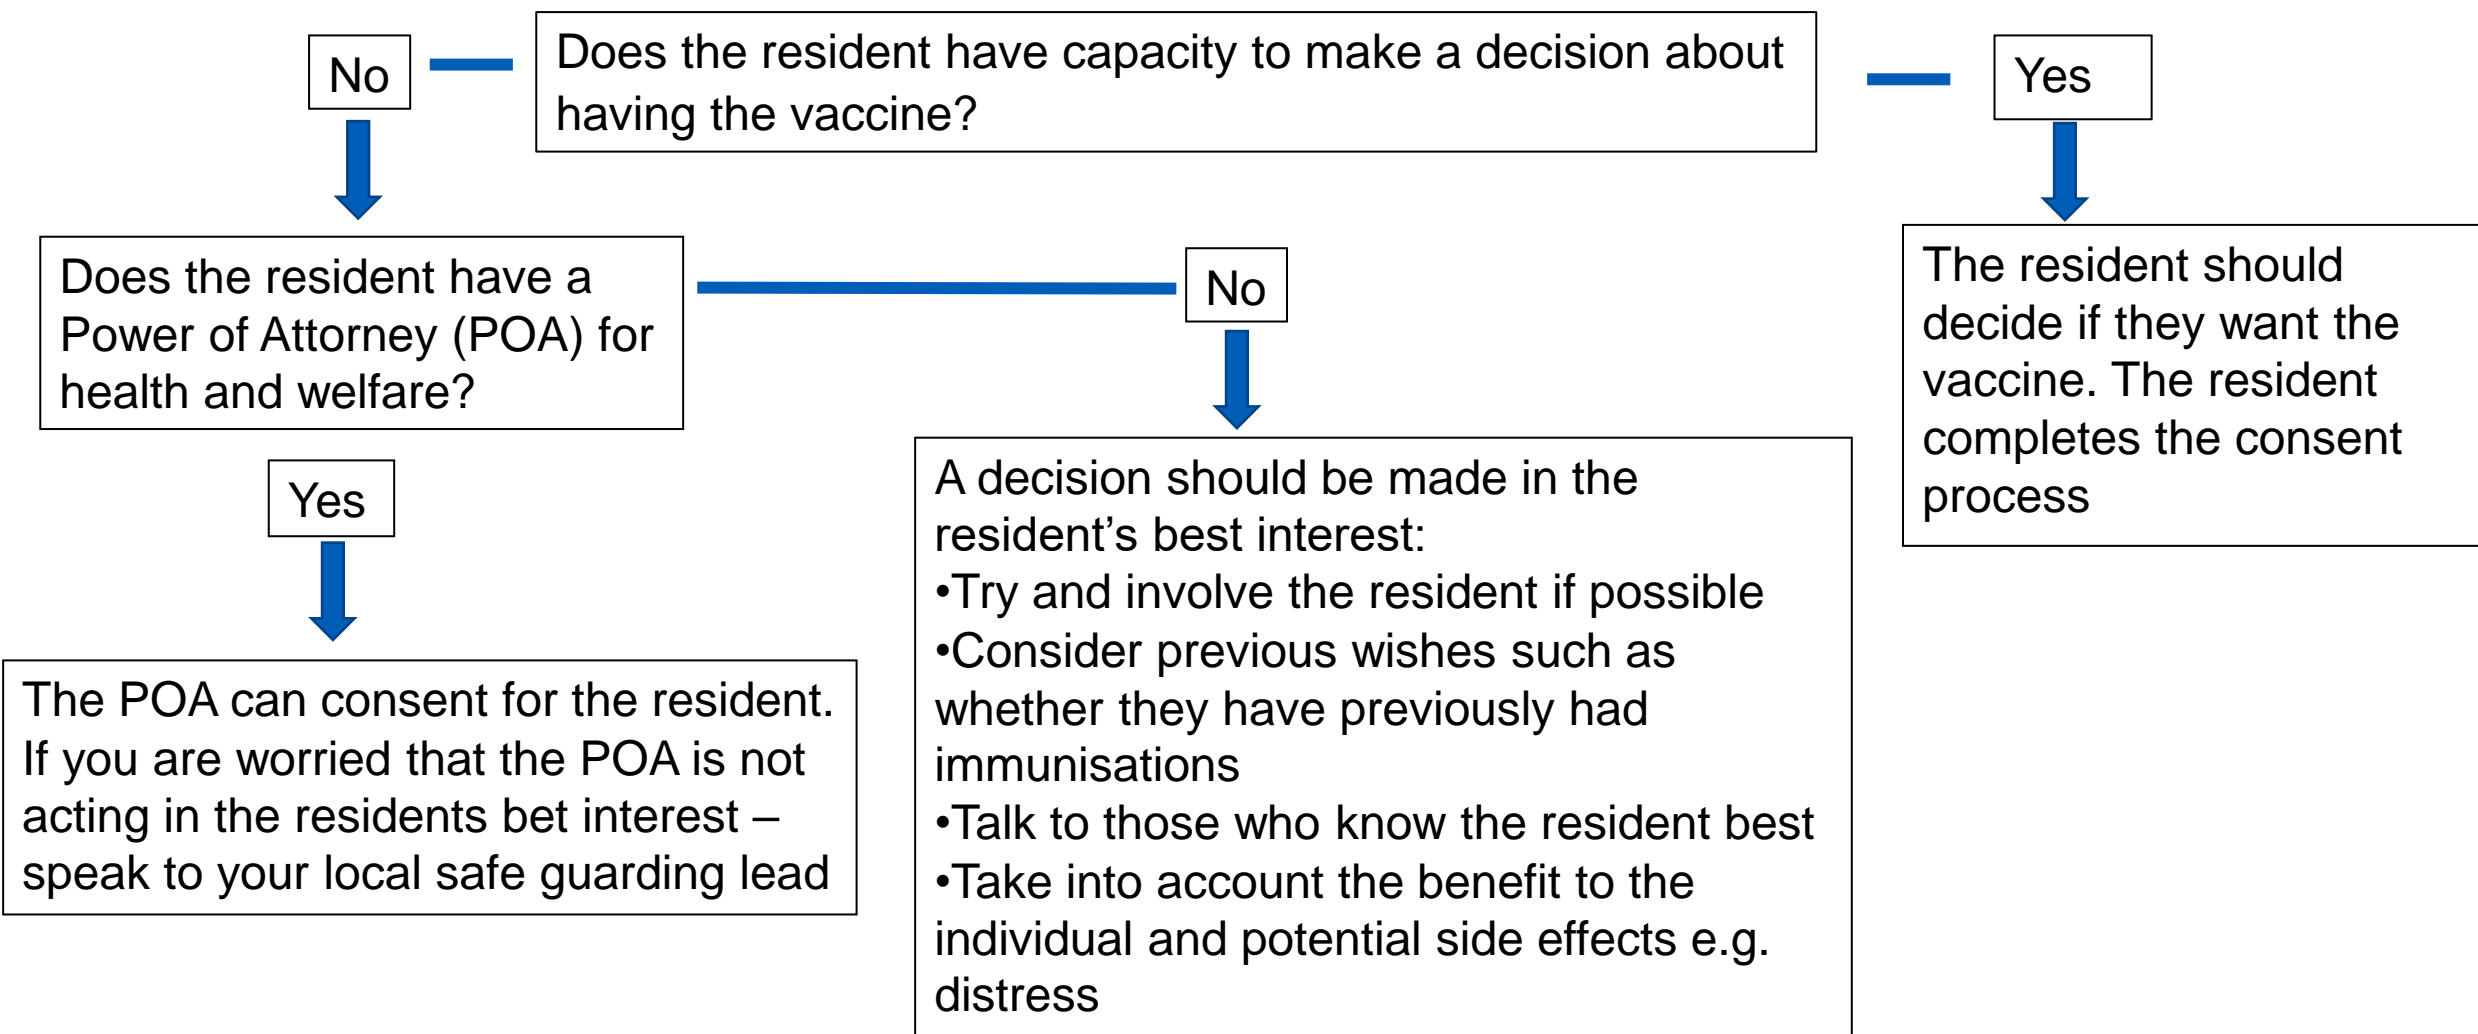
No

Does the resident have capacity to make a decision about having the vaccine?

Yes

Does the resident have a Power of Attorney (POA) for health and welfare?

No

The resident should decide if they want the vaccine. The resident completes the consent process

Yes

A decision should be made in the resident’s best interest:
•Try and involve the resident if possible
•Consider previous wishes such as whether they have previously had immunisations
•Talk to those who know the resident best
•Take into account the benefit to the individual and potential side effects e.g. distress

The POA can consent for the resident. If you are worried that the POA is not acting in the residents bet interest – speak to your local safe guarding lead